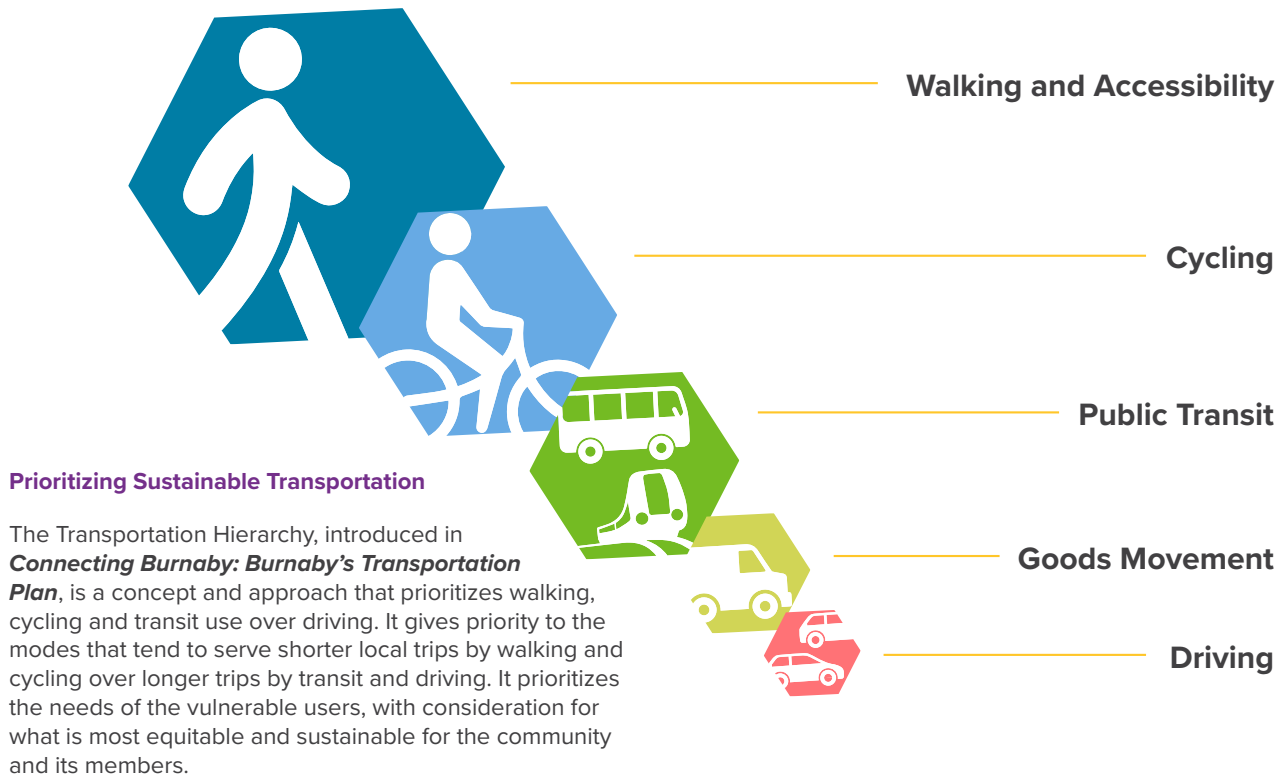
Walking and Accessibility

Cycling

Public Transit

Goods Movement

Driving

Prioritizing Sustainable Transportation

The Transportation Hierarchy, introduced in ***Connecting Burnaby: Burnaby's Transportation Plan***, is a concept and approach that prioritizes walking, cycling and transit use over driving. It gives priority to the modes that tend to serve shorter local trips by walking and cycling over longer trips by transit and driving. It prioritizes the needs of the vulnerable users, with consideration for what is most equitable and sustainable for the community and its members.